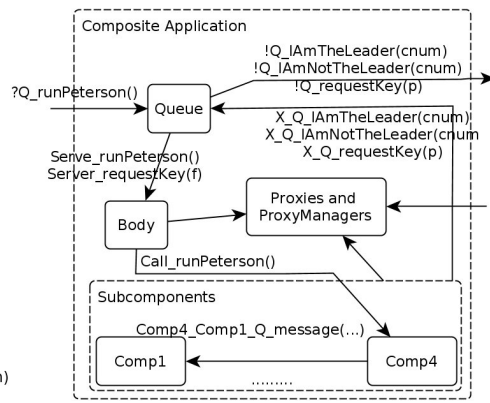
Composite Application

!Q_IAmTheLeader(cnum)
!Q_IAmNotTheLeader(cnum)
!Q_requestKey(p)

?Q_runPeterson()

Queue

X_Q_IAmTheLeader(cnum)
X_Q_IAmNotTheLeader(cnum
X_Q_requestKey(p)

Serve_runPeterson()
Server_requestKey(f)

Proxies and
ProxyManagers

Body

Call_runPeterson()

Subcomponents

Comp4_Comp1_Q_message(...)

Comp1

Comp4

.........

n)